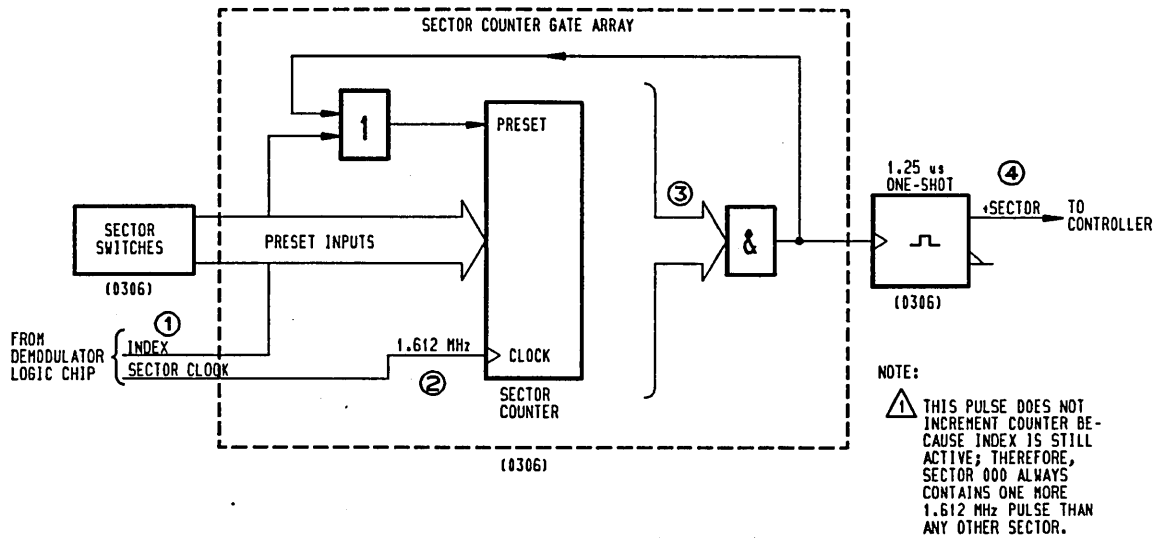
SECTOR COUNTER GATE ARRAY

1

PRESET

SECTOR SWITCHES

(0306)

PRESET INPUTS

③

&

1.25 us ONE-SHOT

④

+SECTOR

TO CONTROLLER

(0306)

FROM DEMODULATOR LOGIC CHIP

①

INDEX

SECTOR CLOCK

1.612 MHz

CLOCK

②

SECTOR COUNTER

(0306)

NOTE:

1 THIS PULSE DOES NOT INCREMENT COUNTER BECAUSE INDEX IS STILL ACTIVE; THEREFORE, SECTOR 000 ALWAYS CONTAINS ONE MORE 1.612 MHz PULSE THAN ANY OTHER SECTOR.